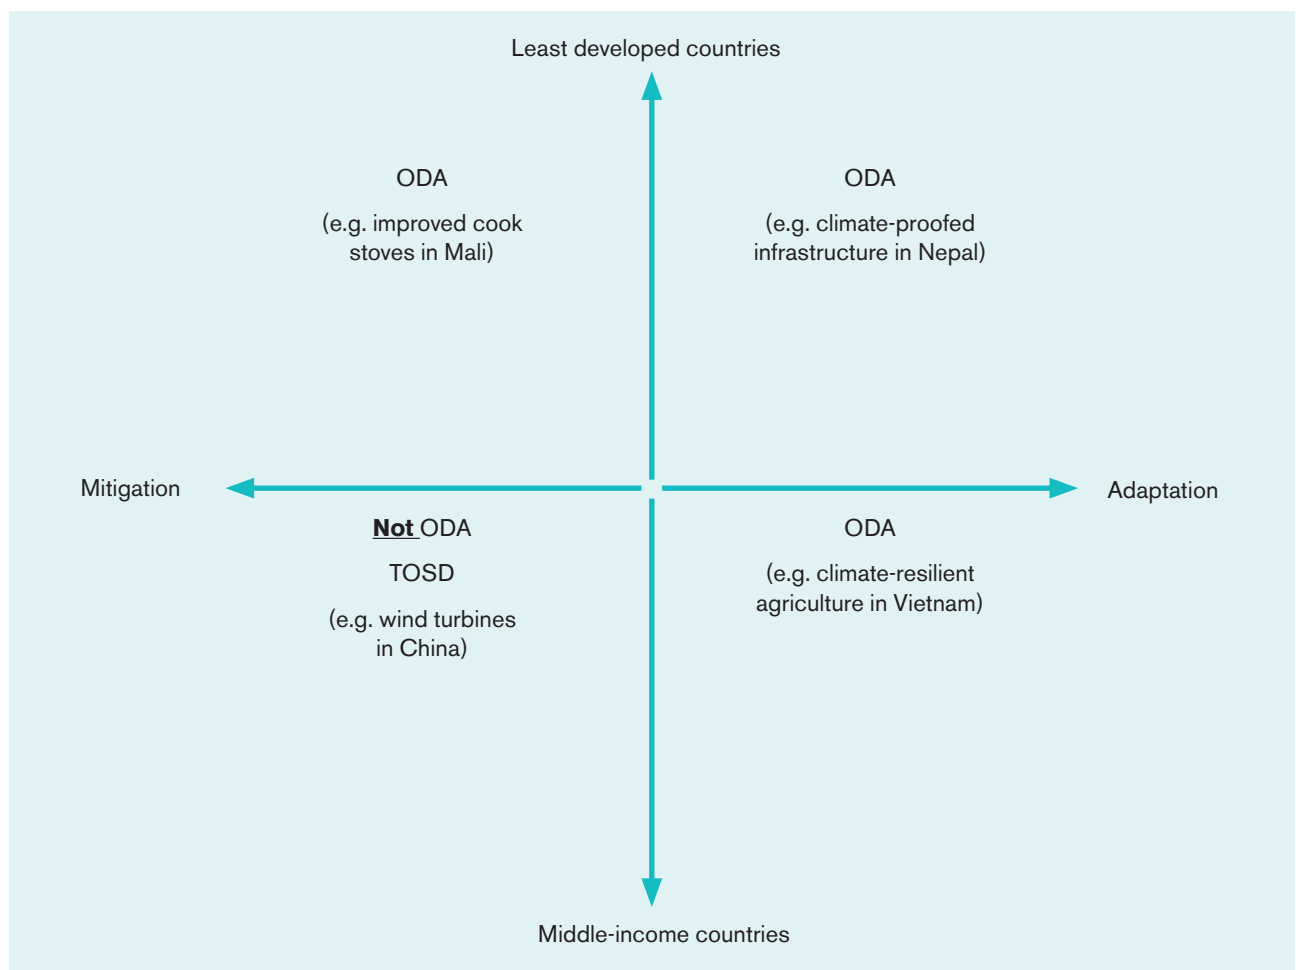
Least developed countries

ODA

(e.g. improved cook stoves in Mali)

ODA

(e.g. climate-proofed infrastructure in Nepal)

Mitigation

Adaptation

Not ODA

TOSD

(e.g. wind turbines in China)

ODA

(e.g. climate-resilient agriculture in Vietnam)

Middle-income countries